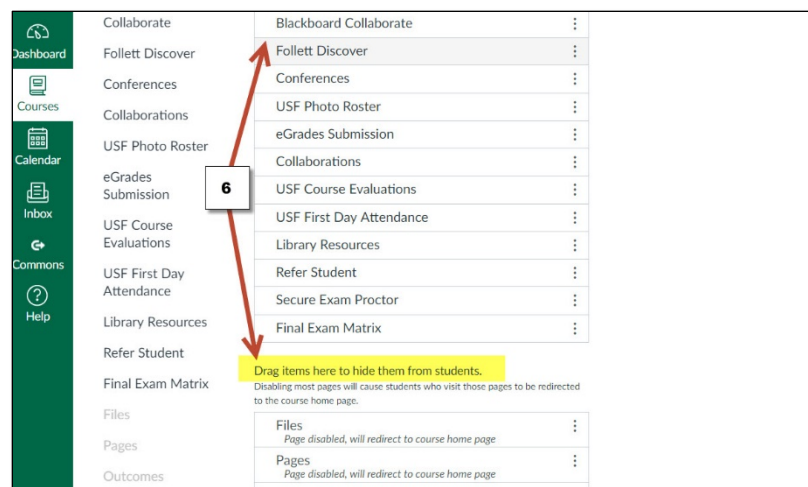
Dashboard
Courses
Calendar
Inbox
Commons
Help

Collaborate
Follett Discover
Conferences
Collaborations
USF Photo Roster
eGrades Submission
USF Course Evaluations
USF First Day Attendance
Library Resources
Refer Student
Final Exam Matrix
Files
Pages
Outcomes

Blackboard Collaborate
Follett Discover
Conferences
USF Photo Roster
eGrades Submission
Collaborations
USF Course Evaluations
USF First Day Attendance
Library Resources
Refer Student
Secure Exam Proctor
Final Exam Matrix

6

Drag items here to hide them from students.
Disabling most pages will cause students who visit those pages to be redirected to the course home page.

Files
Page disabled, will redirect to course home page
Pages
Page disabled, will redirect to course home page